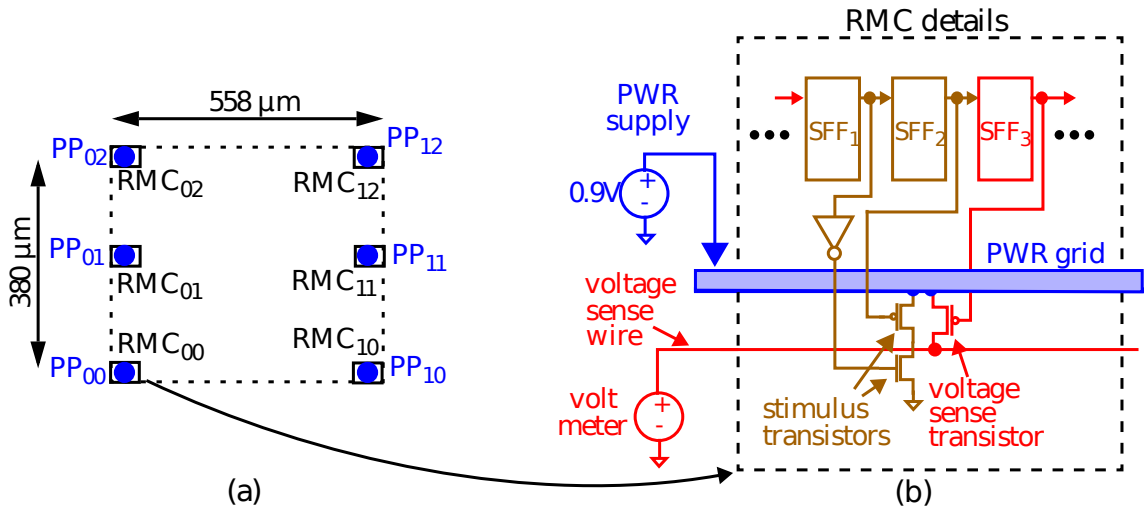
558 µm

380 µm

$PP_{02}$ $PP_{12}$

$RMC_{02}$ $RMC_{12}$

$PP_{01}$ $PP_{11}$

$RMC_{01}$ $RMC_{11}$

$RMC_{00}$ $RMC_{10}$

$PP_{00}$ $PP_{10}$

(a)

RMC details

PWR supply

0.9V

+
-

$SFF_1$ $SFF_2$ $SFF_3$

PWR grid

voltage sense wire

volt meter

+
-

stimulus transistors

voltage sense transistor

(b)